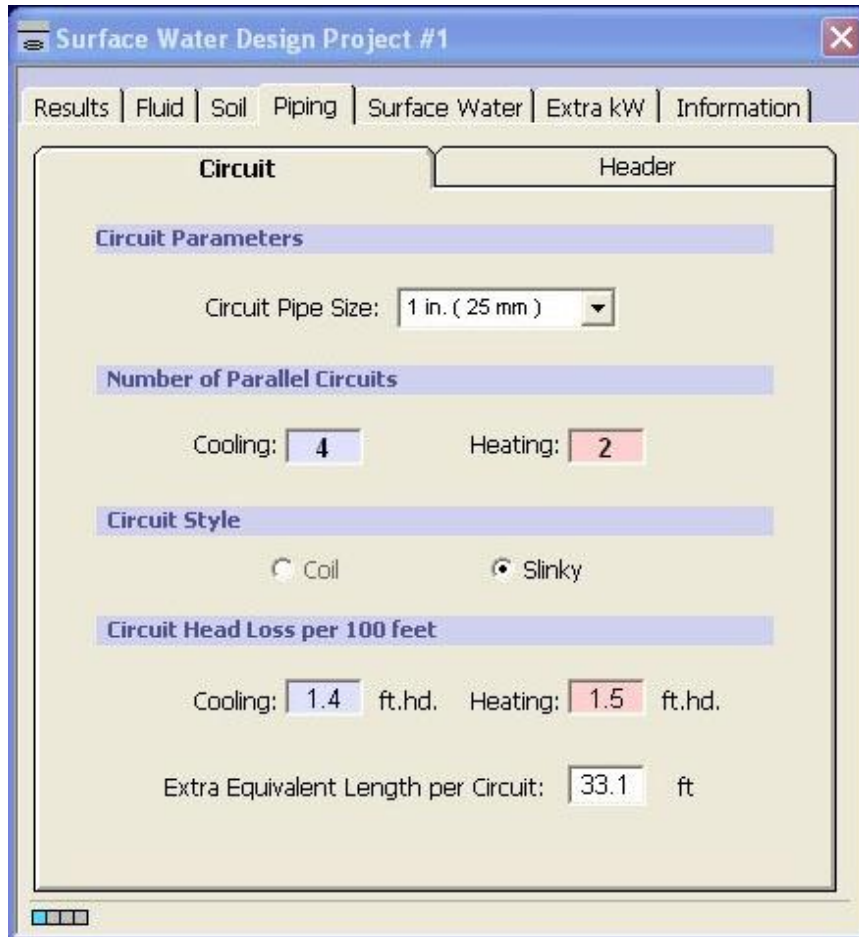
Surface Water Design Project #1

Results | Fluid | Soil | Piping | Surface Water | Extra kW | Information

Circuit | Header

Circuit Parameters

Circuit Pipe Size: 1 in. ( 25 mm )

Number of Parallel Circuits

Cooling: 4 Heating: 2

Circuit Style

Coil Slinky

Circuit Head Loss per 100 feet

Cooling: 1.4 ft.hd. Heating: 1.5 ft.hd.

Extra Equivalent Length per Circuit: 33.1 ft